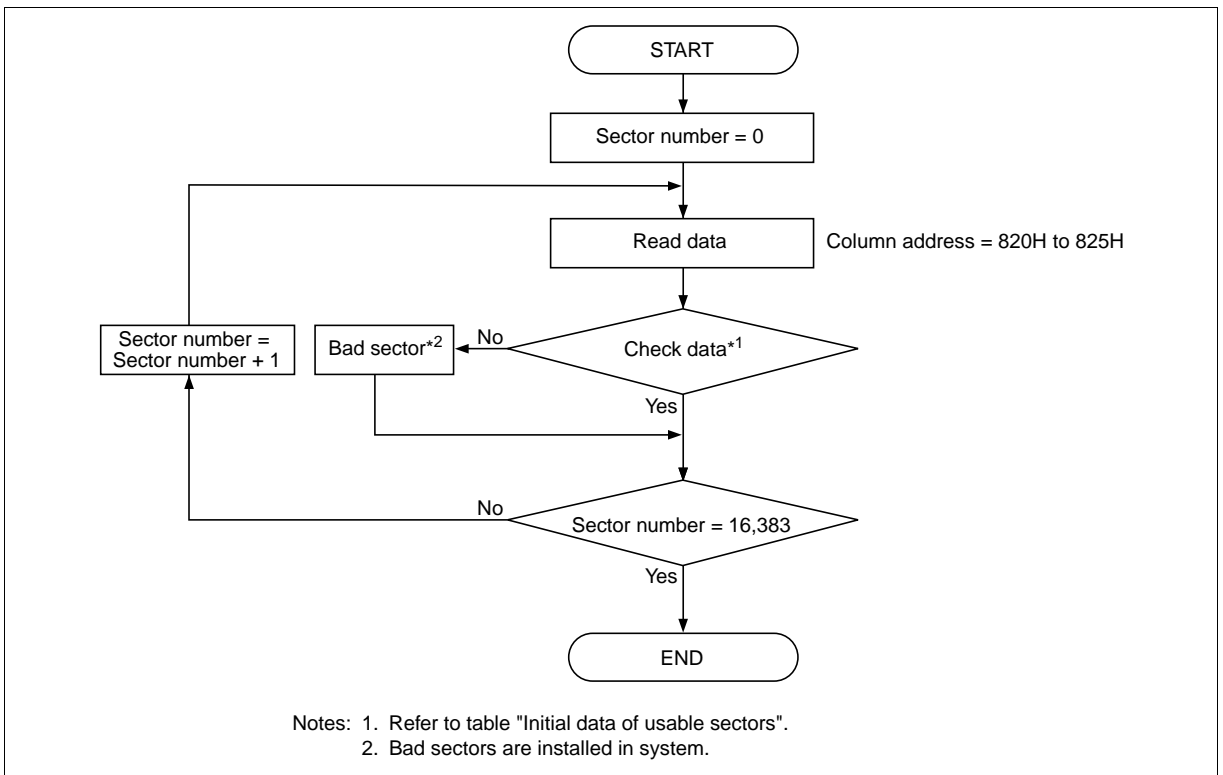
START

Sector number = 0

Read data

Column address = 820H to 825H

Sector number = Sector number + 1

Bad sector$^{*2}$

No

Check data$^{*1}$

Yes

No

Sector number = 16,383

Yes

END

Notes: 1. Refer to table "Initial data of usable sectors".
2. Bad sectors are installed in system.